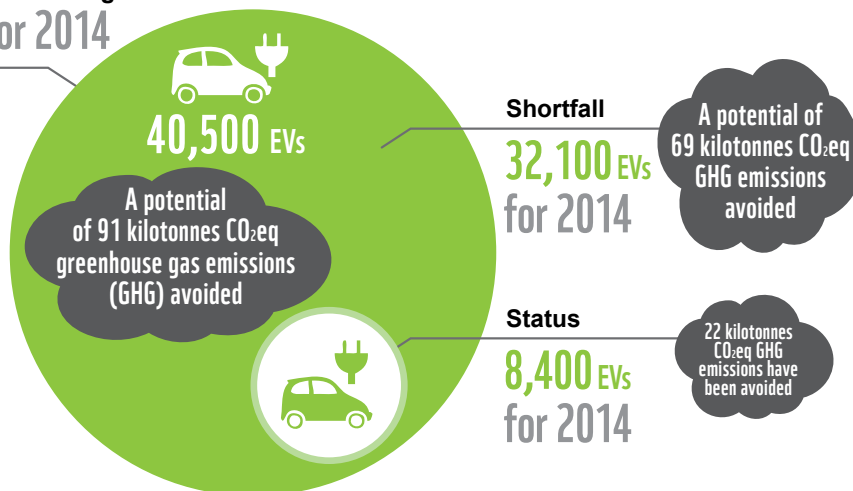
or 2014

40,500 EVs

A potential of 91 kilotonnes $CO_2$eq greenhouse gas emissions (GHG) avoided

Shortfall

32,100 EVs for 2014

A potential of 69 kilotonnes $CO_2$eq GHG emissions avoided

Status

8,400 EVs for 2014

22 kilotonnes $CO_2$eq GHG emissions have been avoided